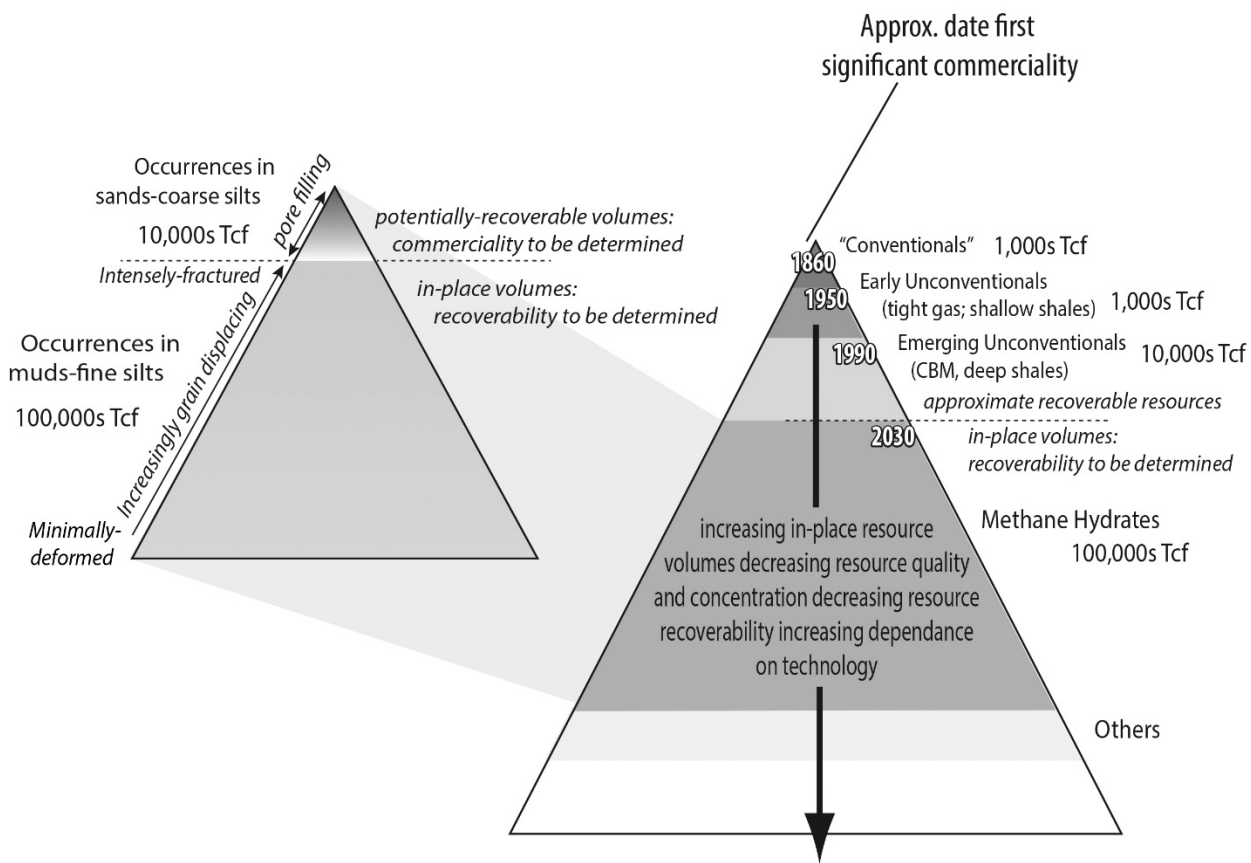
Approx. date first significant commerciality

Occurrences in sands-coarse silts

10,000s Tcf

pore filling

potentially-recoverable volumes: commerciality to be determined

Intensely-fractured

in-place volumes: recoverability to be determined

Occurrences in muds-fine silts

100,000s Tcf

Increasingly grain displacing

Minimally-deformed

1860

"Conventionals" 1,000s Tcf

1950

Early Unconventionals (tight gas; shallow shales) 1,000s Tcf

1990

Emerging Unconventionals (CBM, deep shales) 10,000s Tcf

approximate recoverable resources

2030

in-place volumes: recoverability to be determined

increasing in-place resource volumes decreasing resource quality and concentration decreasing resource recoverability increasing dependance on technology

Methane Hydrates 100,000s Tcf

Others